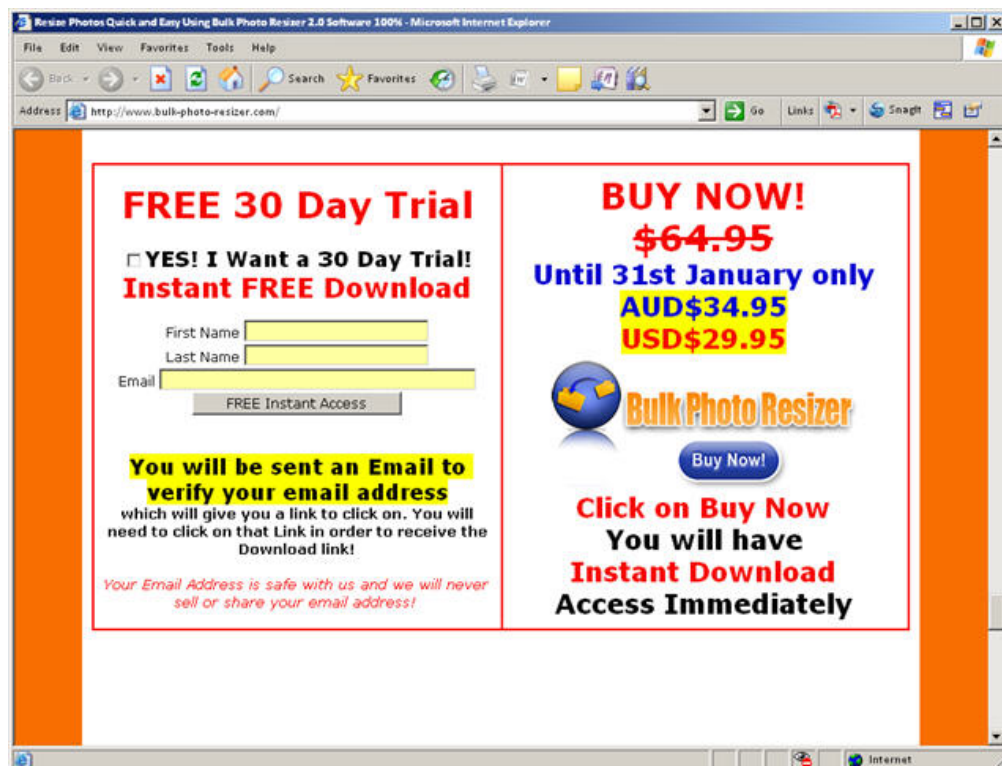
Resize Photos Quick and Easy Using Bulk Photo Resizer 2.0 Software 100% - Microsoft Internet Explorer

File Edit View Favorites Tools Help

Back Search Favorites

Address http://www.bulk-photo-resizer.com/ Go Links SnagIt

FREE 30 Day Trial

YES! I Want a 30 Day Trial!
Instant FREE Download

First Name
Last Name
Email
FREE Instant Access

You will be sent an Email to verify your email address
which will give you a link to click on. You will need to click on that Link in order to receive the Download link!

Your Email Address is safe with us and we will never sell or share your email address!

BUY NOW!
$64.95
Until 31st January only
AUD$34.95
USD$29.95

Bulk Photo Resizer

Buy Now!

Click on Buy Now
You will have
Instant Download
Access Immediately

Internet